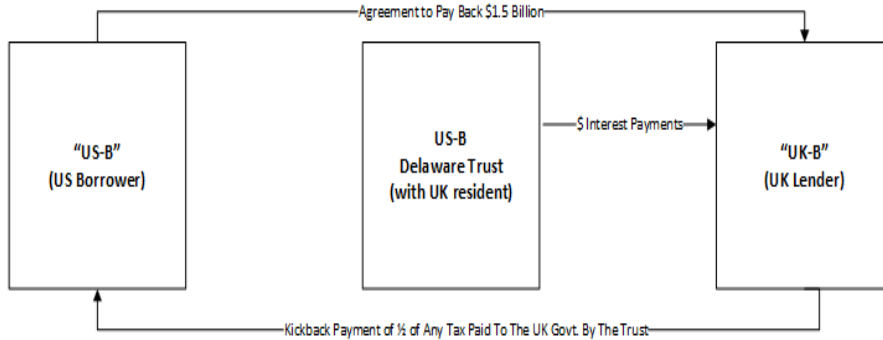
Agreement to Pay Back $1.5 Billion

“US-B”
(US Borrower)

US-B
Delaware Trust
(with UK resident)

$ Interest Payments

“UK-B”
(UK Lender)

Kickback Payment of ½ of Any Tax Paid To The UK Govt. By The Trust